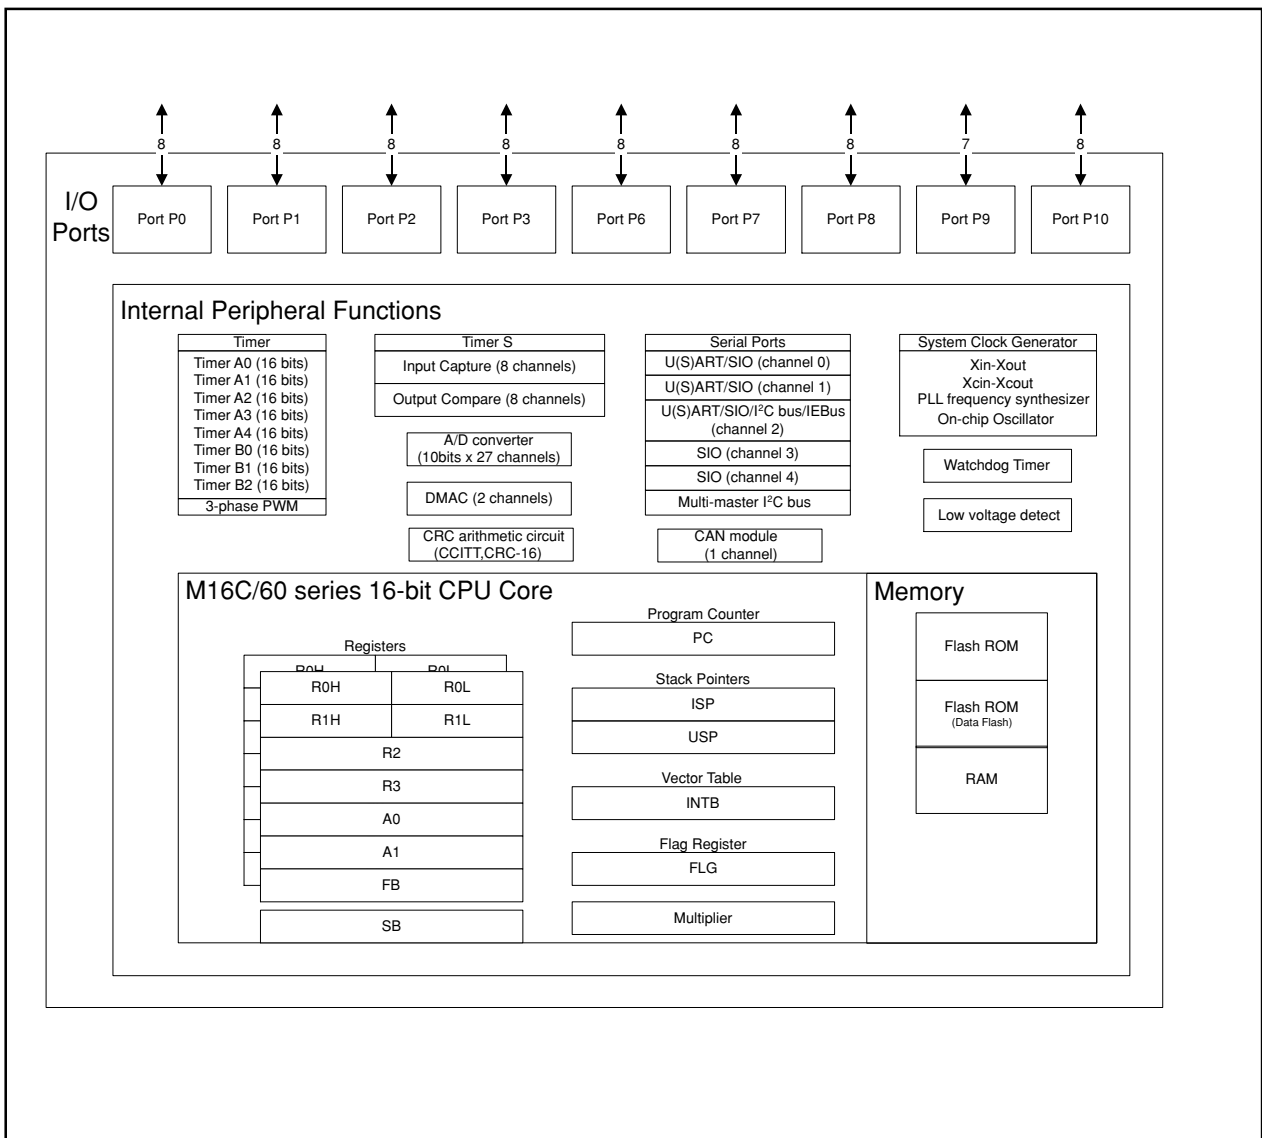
8 8 8 8 8 8 8 7 8

I/O Ports

Port P0 Port P1 Port P2 Port P3 Port P6 Port P7 Port P8 Port P9 Port P10

Internal Peripheral Functions

Timer
Timer A0 (16 bits)
Timer A1 (16 bits)
Timer A2 (16 bits)
Timer A3 (16 bits)
Timer A4 (16 bits)
Timer B0 (16 bits)
Timer B1 (16 bits)
Timer B2 (16 bits)
3-phase PWM

Timer S
Input Capture (8 channels)
Output Compare (8 channels)

A/D converter (10bits x 27 channels)

DMAC (2 channels)

CRC arithmetic circuit (CCITT,CRC-16)

Serial Ports
U(S)ART/SIO (channel 0)
U(S)ART/SIO (channel 1)
U(S)ART/SIO/I$^2$C bus/IEBus (channel 2)
SIO (channel 3)
SIO (channel 4)
Multi-master I$^2$C bus

CAN module (1 channel)

System Clock Generator
Xin-Xout
Xcin-Xcout
PLL frequency synthesizer
On-chip Oscillator

Watchdog Timer

Low voltage detect

M16C/60 series 16-bit CPU Core

Registers
R0H R0L
R0H R0L
R1H R1L
R2
R3
A0
A1
FB
SB

Program Counter
PC

Stack Pointers
ISP
USP

Vector Table
INTB

Flag Register
FLG

Multiplier

Memory

Flash ROM

Flash ROM
(Data Flash)

RAM